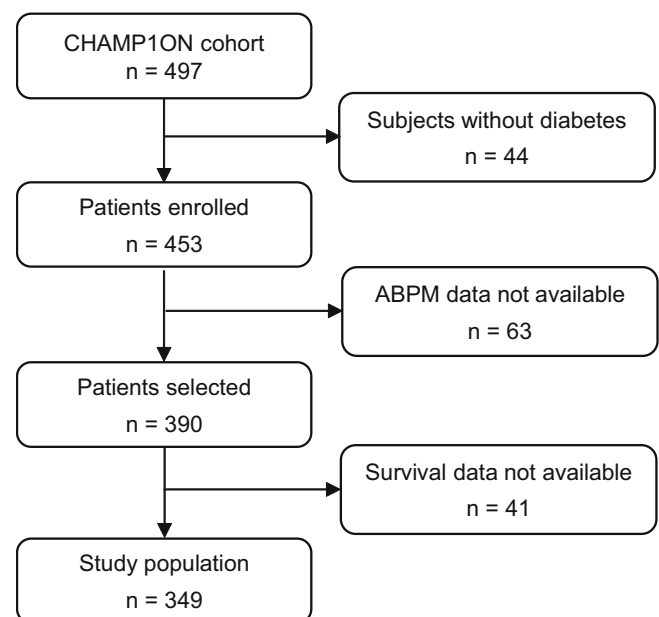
CHAMP1ON cohort
n = 497

Subjects without diabetes
n = 44

Patients enrolled
n = 453

ABPM data not available
n = 63

Patients selected
n = 390

Survival data not available
n = 41

Study population
n = 349